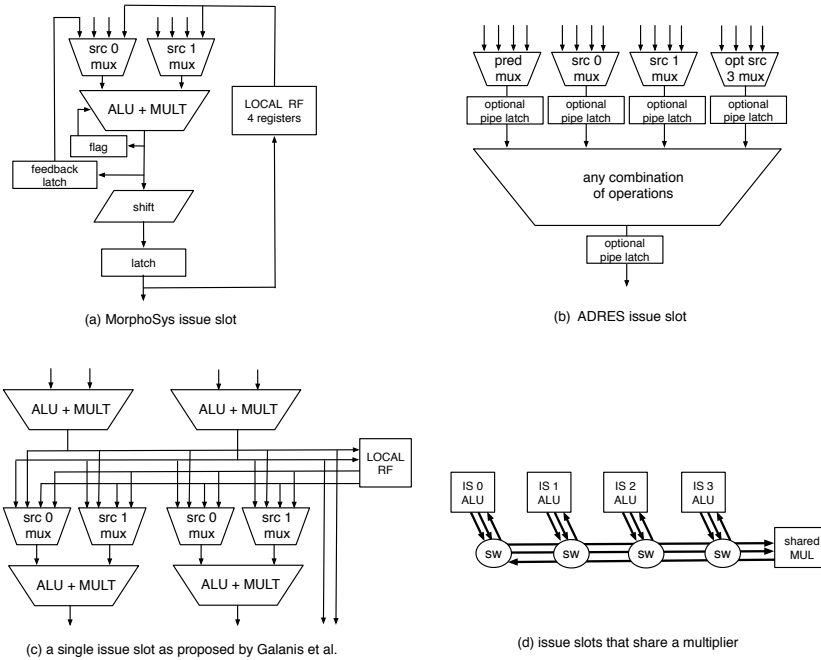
src 0 mux
src 1 mux
ALU + MULT
LOCAL RF 4 registers
flag
feedback latch
shift
latch

(a) MorphoSys issue slot

pred mux
src 0 mux
src 1 mux
opt src 3 mux
optional pipe latch
optional pipe latch
optional pipe latch
optional pipe latch
any combination of operations
optional pipe latch

(b) ADRES issue slot

ALU + MULT
ALU + MULT
LOCAL RF
src 0 mux
src 1 mux
src 0 mux
src 1 mux
ALU + MULT
ALU + MULT

(c) a single issue slot as proposed by Galanis et al.

IS 0 ALU
IS 1 ALU
IS 2 ALU
IS 3 ALU
sw
sw
sw
sw
shared MUL

(d) issue slots that share a multiplier